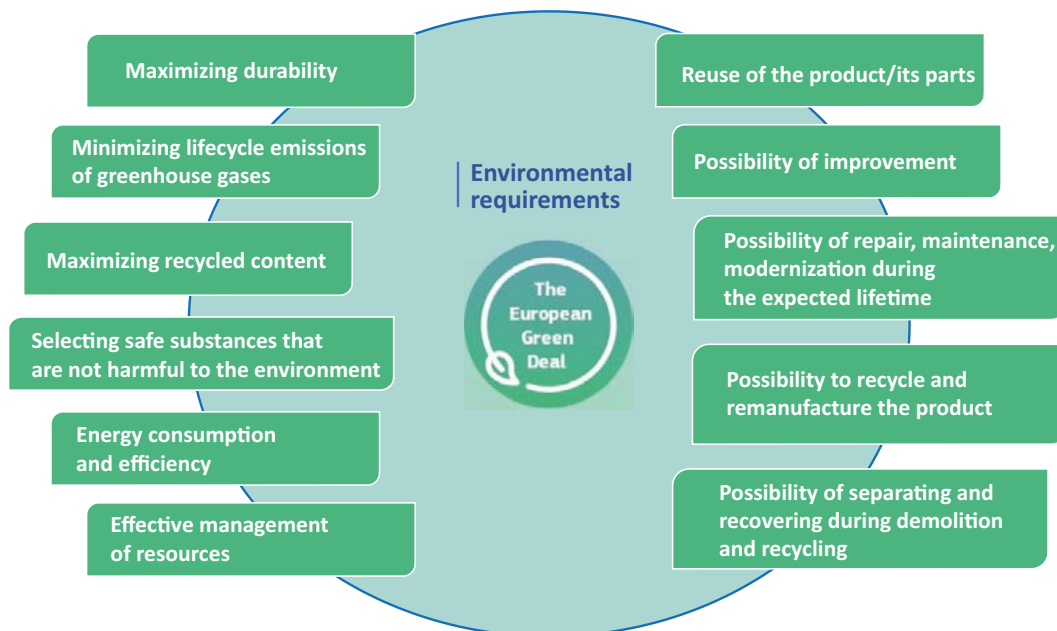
Maximizing durability

Minimizing lifecycle emissions of greenhouse gases

Maximizing recycled content

Selecting safe substances that are not harmful to the environment

Energy consumption and efficiency

Effective management of resources

Environmental requirements

The European Green Deal

Reuse of the product/its parts

Possibility of improvement

Possibility of repair, maintenance, modernization during the expected lifetime

Possibility to recycle and remanufacture the product

Possibility of separating and recovering during demolition and recycling